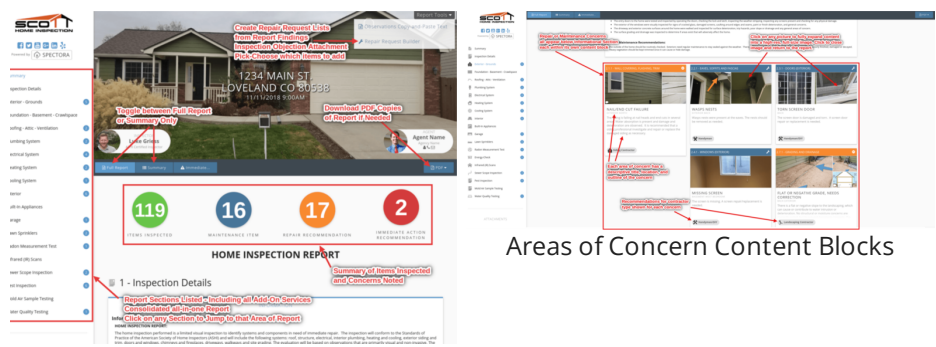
SCOTT
HOME INSPECTION
SPECTORA

ummary
spection Details
xterior - Grounds
oundation - Basement - Crawlspace
oofing - Attic - Ventilation
umbing System
ectrical System
eating System
ooling System
terior
uilt-In Appliances
arage
awn Sprinklers
adon Measurement Test
frared (IR) Scans
ewer Scope Inspection
ool Inspection
dd Air Sample Testing
ater Quality Testing

Create Repair Request Lists from Report Findings
Inspection Objection Attachment
Pick-Choose which items to add

Report Tools
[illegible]
Repair Request Builder

1234 MAIN ST.
OVELAND CO 80538
11/14/2018

Toggle between Full Report or Summary Only

Download PDF Copies of Report if Needed

Scott Grieve
Agent Name

Full Report
Summary
Attachments
PDF

119
ITEMS INSPECTED
16
MAINTENANCE ITEM
17
REPAIR RECOMMENDATION
2
IMMEDIATE ACTION RECOMMENDATION

HOME INSPECTION REPORT

Summary of Items Inspected and Concerns Noted

1 - Inspection Details

Report Sections Listed - Including all Add On Services
Consolidated all-in-one Report
Click on any Section to Jump to that Area of Report

HOME INSPECTION REPORT:

Areas of Concern Content Blocks

RAILINGS CUT FAILURE
WINDOWS
SCREEN DOOR
MISSING SCREEN
FLAT OR NEGATIVE GRADE, RECOMMEND CORRECTION